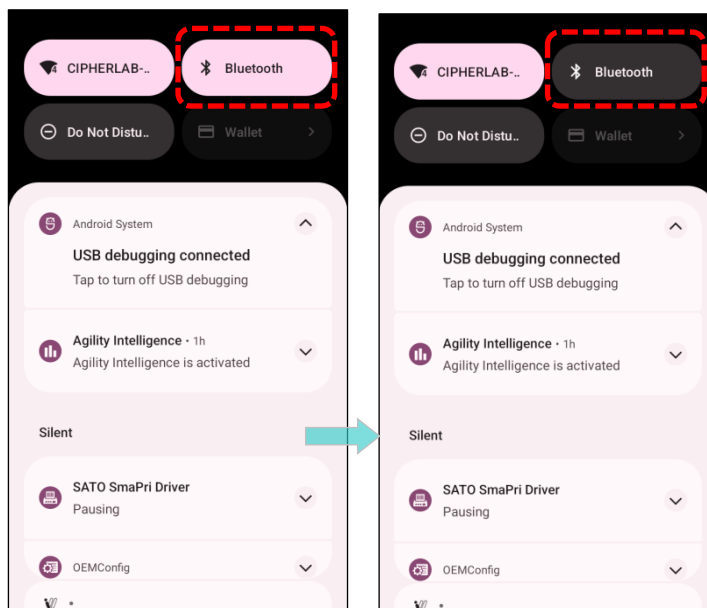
CIPHERLAB-..
Bluetooth
Do Not Distu..
Wallet
Android System
USB debugging connected
Tap to turn off USB debugging
Agility Intelligence • 1h
Agility Intelligence is activated
Silent
SATO SmaPri Driver
Pausing
OEMConfig

CIPHERLAB-..
Bluetooth
Do Not Distu..
Wallet
Android System
USB debugging connected
Tap to turn off USB debugging
Agility Intelligence • 1h
Agility Intelligence is activated
Silent
SATO SmaPri Driver
Pausing
OEMConfig